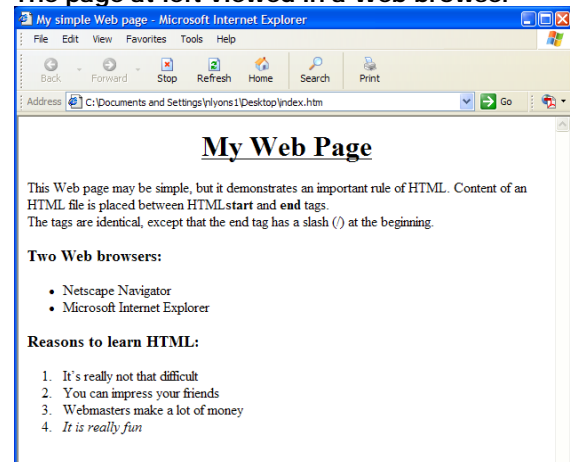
The page at left viewed in a Web browser

My simple Web page - Microsoft Internet Explorer

File Edit View Favorites Tools Help

Back Forward Stop Refresh Home Search Print

Address C:\Documents and Settings\nlyons1\Desktop\index.htm Go

My Web Page

This Web page may be simple, but it demonstrates an important rule of HTML. Content of an HTML file is placed between HTML**start** and **end** tags.
The tags are identical, except that the end tag has a slash (/) at the beginning.

**Two Web browsers:**

- Netscape Navigator
- Microsoft Internet Explorer

**Reasons to learn HTML:**

1. It's really not that difficult
2. You can impress your friends
3. Webmasters make a lot of money
4. *It is really fun*